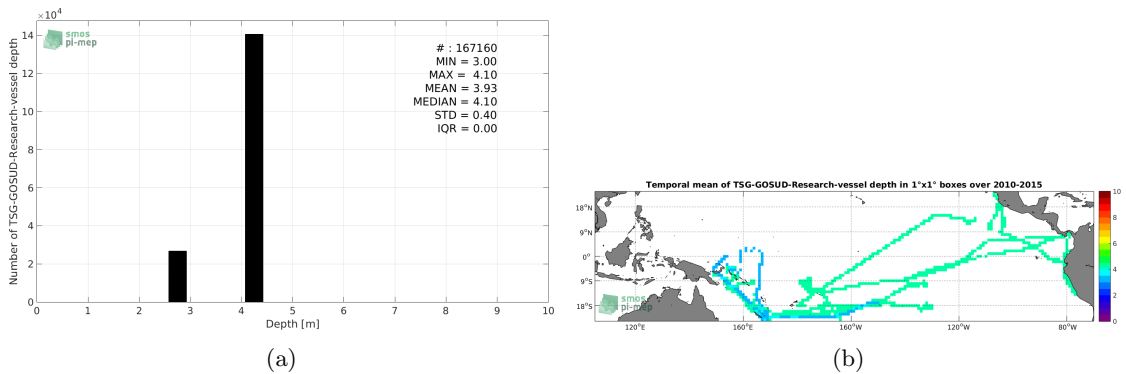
$\times10^4$
smos
pi-mep
# : 167160
MIN = 3.00
MAX = 4.10
MEAN = 3.93
MEDIAN = 4.10
STD = 0.40
IQR = 0.00
Number of TSG-GOSUD-Research-vessel depth
0
2
4
6
8
10
12
14
0 1 2 3 4 5 6 7 8 9 10
Depth [m]
(a)

Temporal mean of TSG-GOSUD-Research-vessel depth in 1°x1° boxes over 2010-2015
18°N
9°N
0°
9°S
18°S
120°E 160°E 160°W 120°W 80°W
smos
pi-mep
10
8
6
4
2
0
(b)